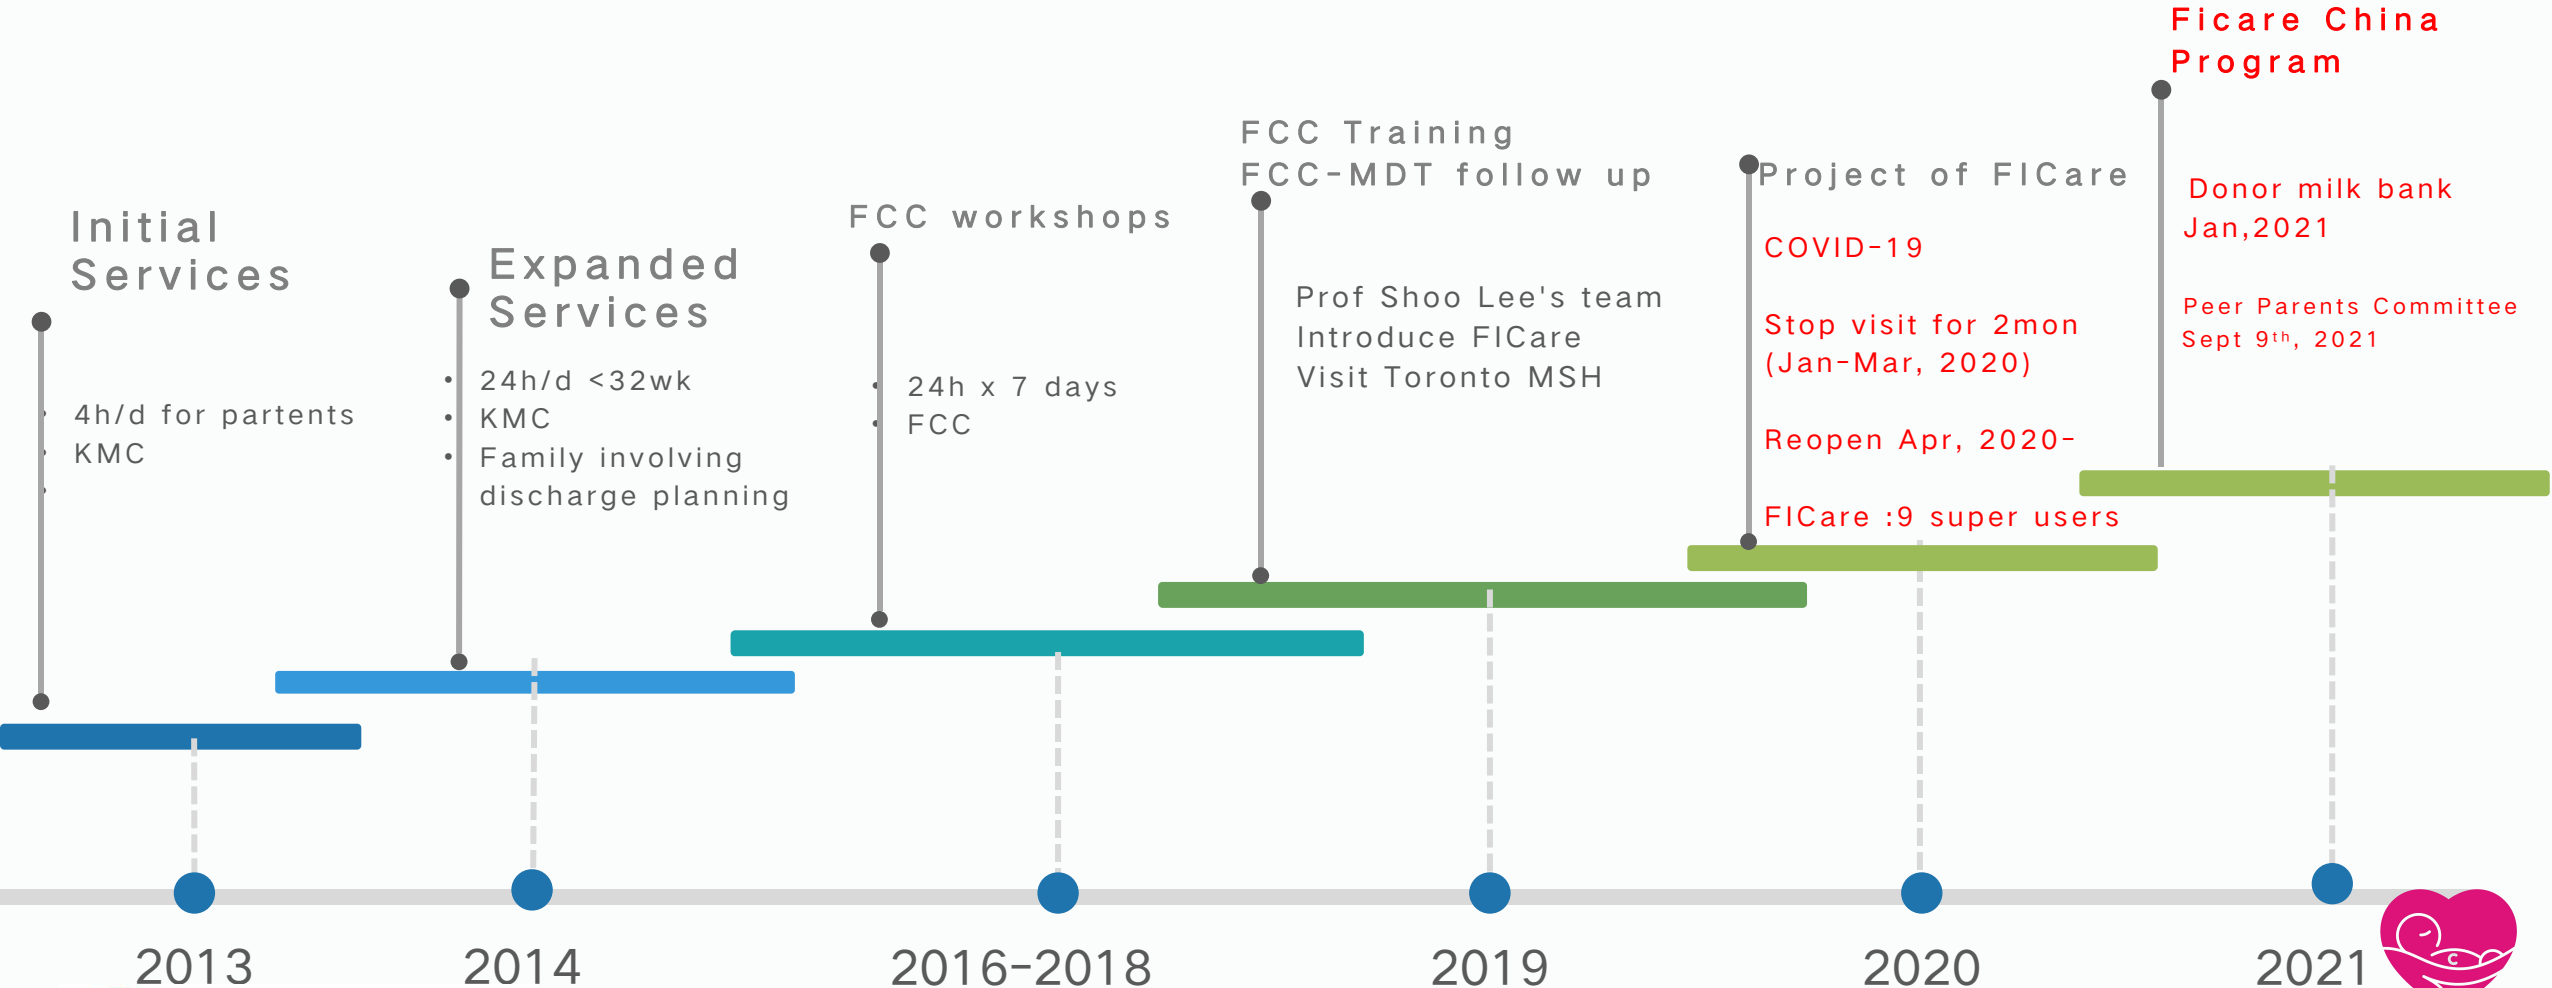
Initial Services

• 4h/d for partents
• KMC

Expanded Services

• 24h/d <32wk
• KMC
• Family involving discharge planning

FCC workshops

• 24h x 7 days
• FCC

FCC Training
FCC-MDT follow up

Prof Shoo Lee's team
Introduce FICare
Visit Toronto MSH

Project of FICare

COVID-19

Stop visit for 2mon (Jan-Mar, 2020)

Reopen Apr, 2020-

FICare :9 super users

Ficare China Program

Donor milk bank
Jan,2021

Peer Parents Committee
Sept 9$^{th}$, 2021

2013
2014
2016-2018
2019
2020
2021